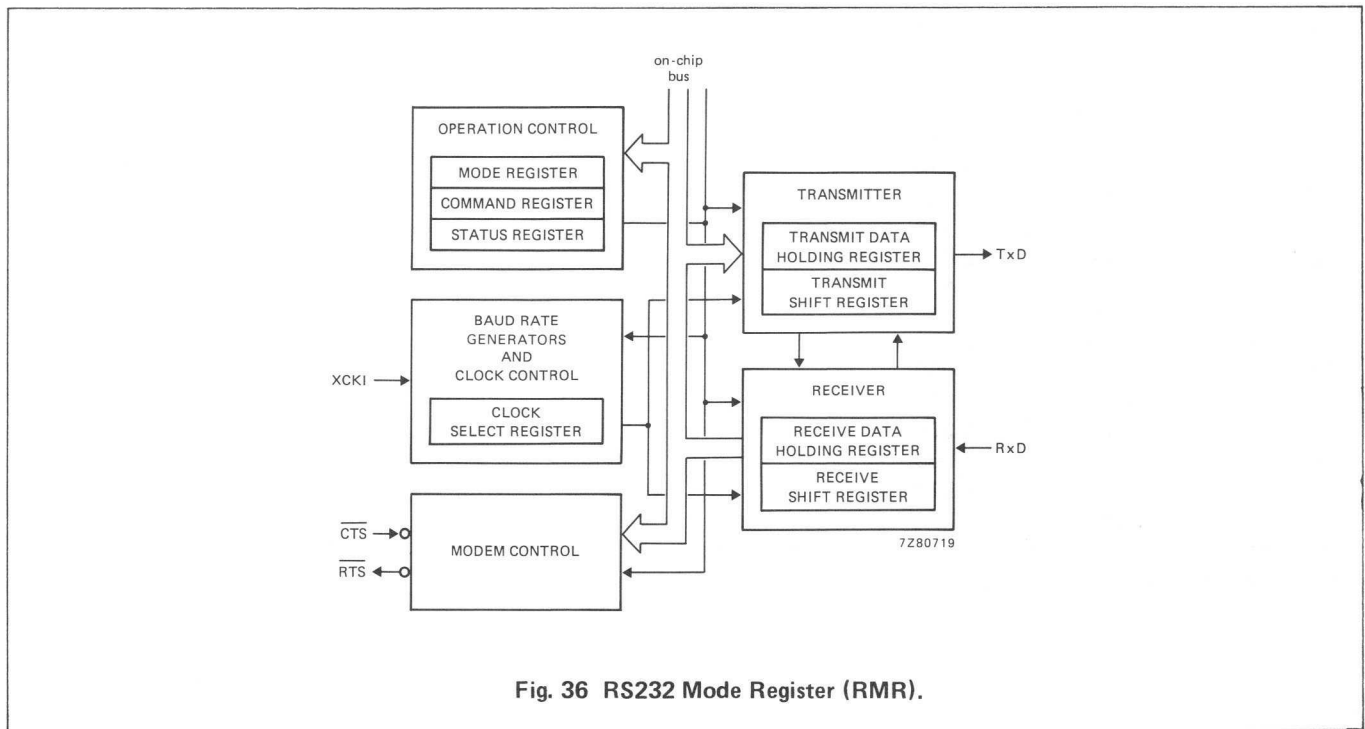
on-chip
bus

OPERATION CONTROL

MODE REGISTER

COMMAND REGISTER

STATUS REGISTER

TRANSMITTER

TRANSMIT DATA HOLDING REGISTER

TRANSMIT SHIFT REGISTER

TxD

BAUD RATE GENERATORS AND CLOCK CONTROL

XCKI

CLOCK SELECT REGISTER

RECEIVER

RECEIVE DATA HOLDING REGISTER

RECEIVE SHIFT REGISTER

RxD

$\overline{CTS}$

$\overline{RTS}$

MODEM CONTROL

7Z80719

Fig. 36 RS232 Mode Register (RMR).